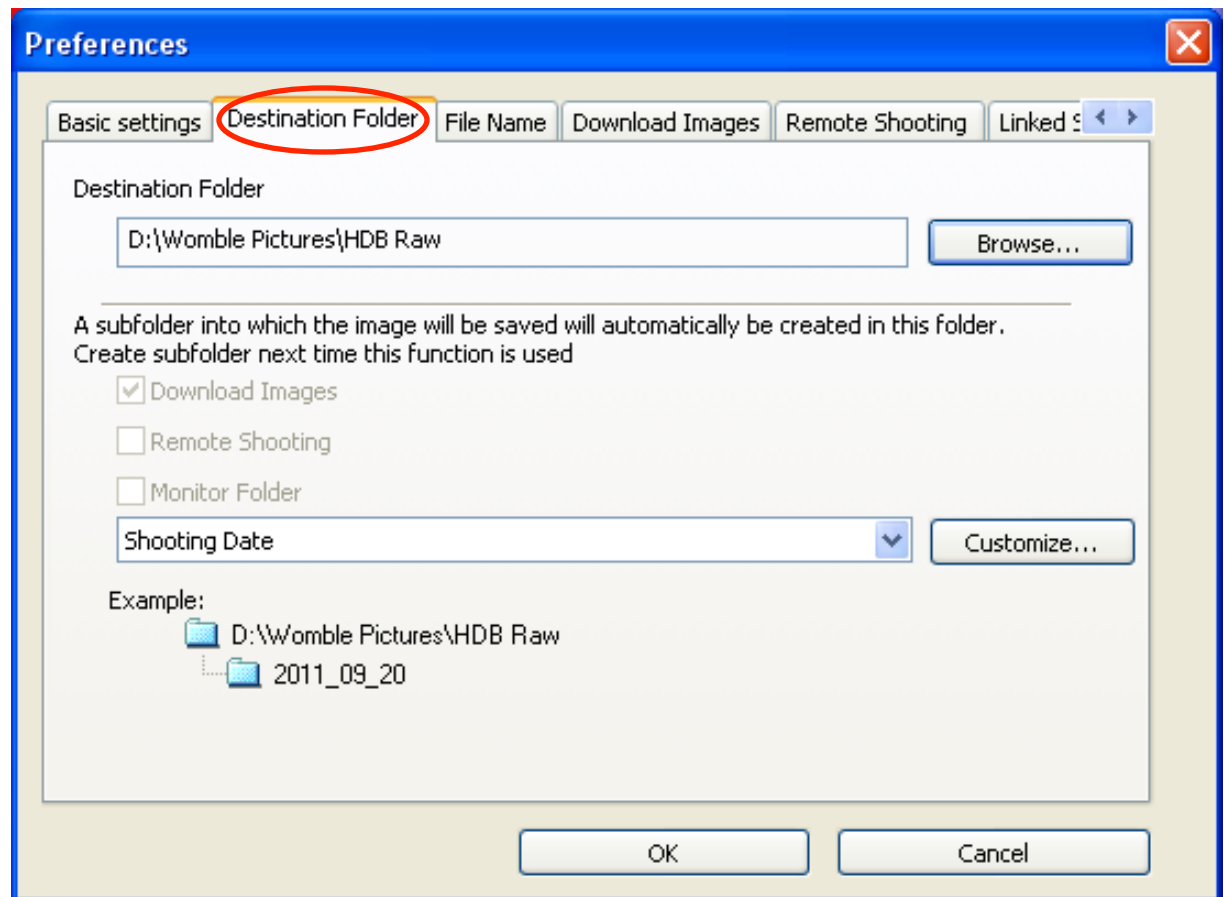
Preferences

Basic settings | Destination Folder | File Name | Download Images | Remote Shooting | Linked S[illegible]

Destination Folder

D:\Womble Pictures\HDB Raw

Browse...

A subfolder into which the image will be saved will automatically be created in this folder.
Create subfolder next time this function is used

Download Images

Remote Shooting

Monitor Folder

Shooting Date

Customize...

Example:

D:\Womble Pictures\HDB Raw

2011_09_20

OK

Cancel